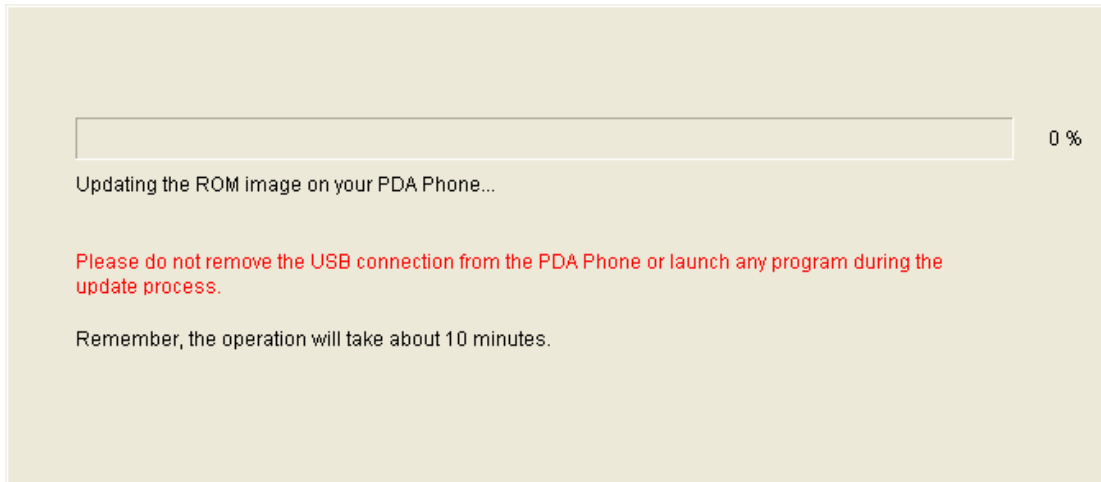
0 %

Updating the ROM image on your PDA Phone...

Please do not remove the USB connection from the PDA Phone or launch any program during the update process.

Remember, the operation will take about 10 minutes.